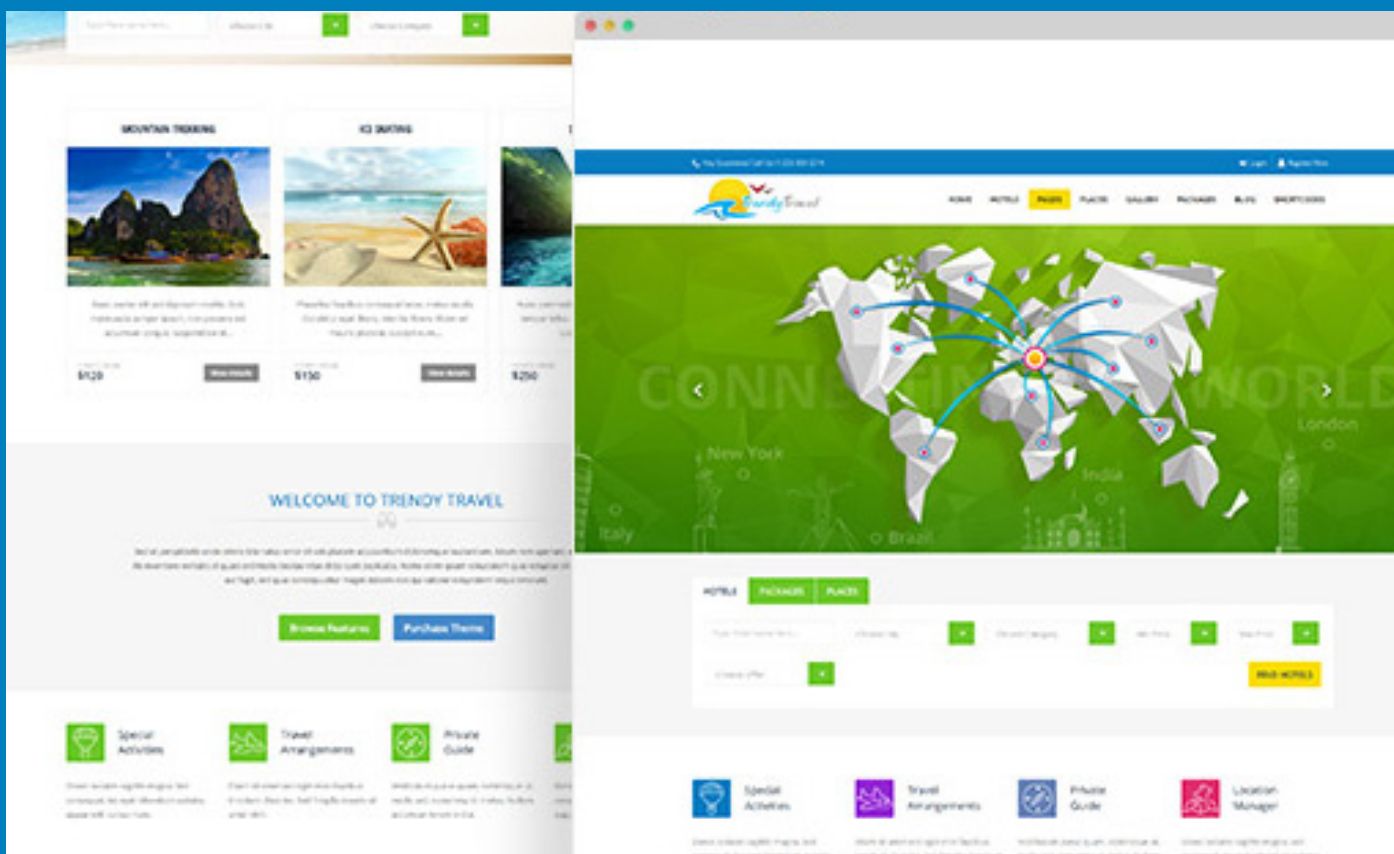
MOUNTAIN TREKKING

ICE SKATING

$120

View details

$150

View details

$250

WELCOME TO TRENDY TRAVEL

Browse Features

Purchase Theme

Special Activities

Travel Arrangements

Private Guide

Trendy Travel

HOME HOTELS PAGES PLACES GALLERY PACKAGES BLOG SHORTCODES

CONNE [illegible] WORLD

New York

London

India

Italy

Brazil

HOTELS PACKAGES PLACES

FIND HOTELS

Special Activities

Travel Arrangements

Private Guide

Location Manager